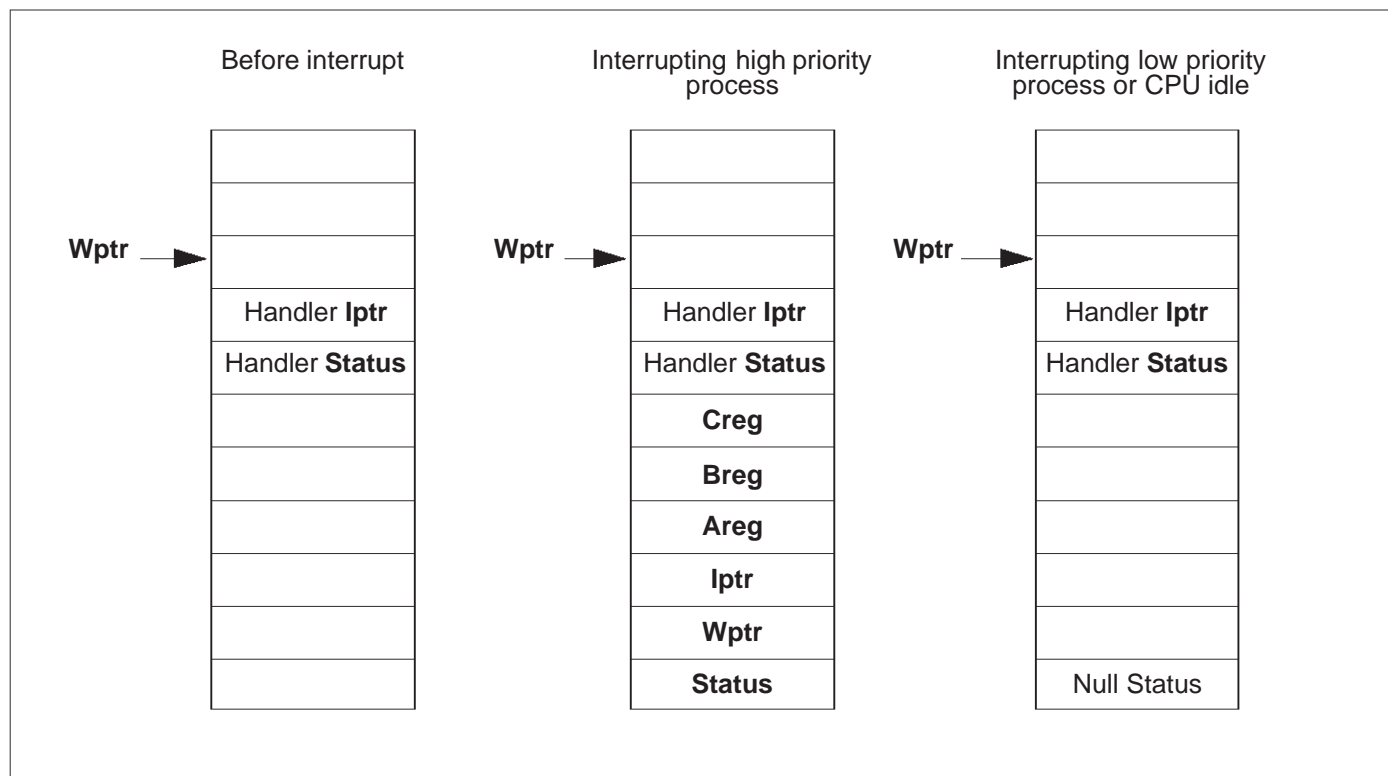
Before interrupt

Wptr

Handler Iptr
Handler Status

Interrupting high priority process

Wptr

Handler Iptr
Handler Status
Creg
Breg
Areg
Iptr
Wptr
Status

Interrupting low priority process or CPU idle

Wptr

Handler Iptr
Handler Status
Null Status